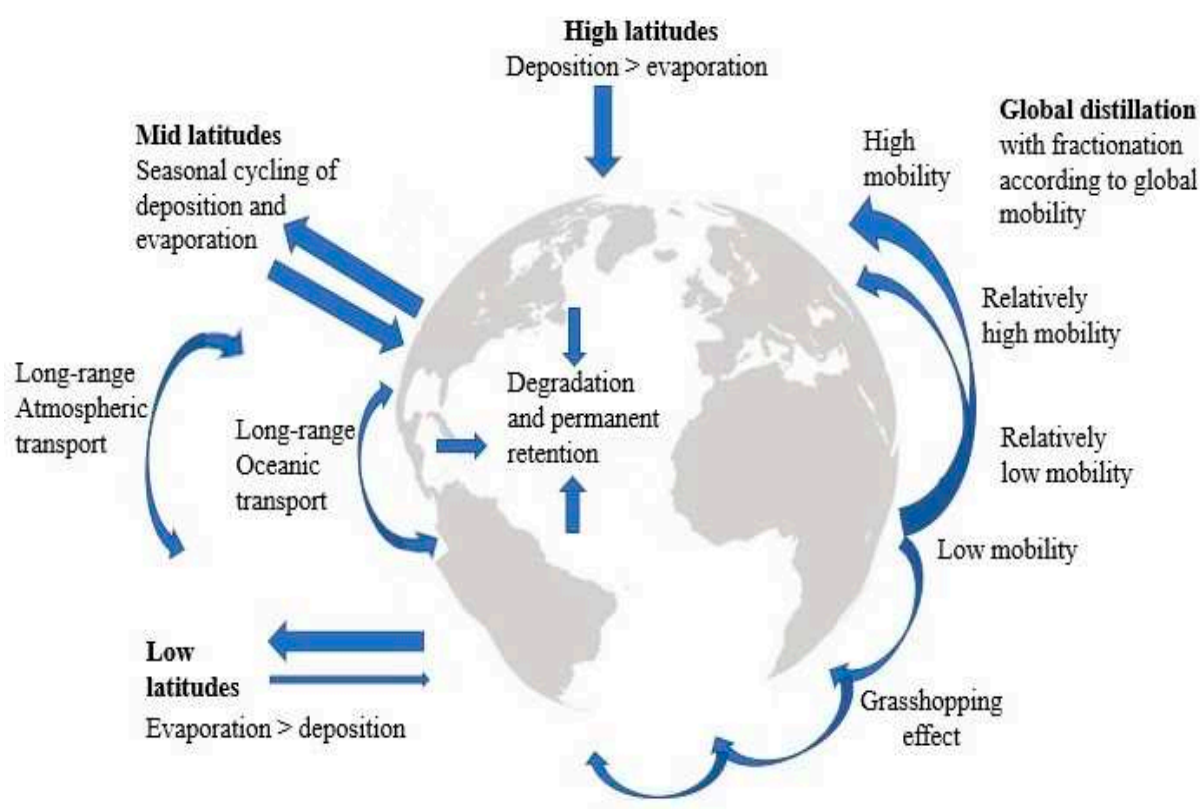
**High latitudes**
Deposition > evaporation

**Global distillation**
with fractionation according to global mobility

High mobility

**Mid latitudes**
Seasonal cycling of deposition and evaporation

Relatively high mobility

Long-range Atmospheric transport

Degradation and permanent retention

Long-range Oceanic transport

Relatively low mobility

Low mobility

**Low latitudes**
Evaporation > deposition

Grasshopping effect